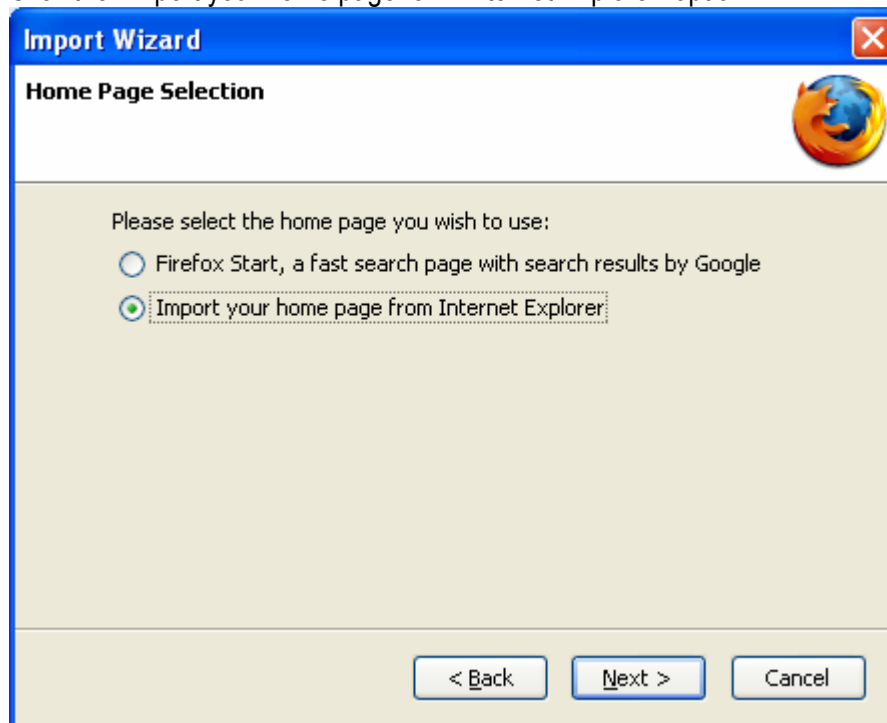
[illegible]

Import Wizard

Home Page Selection

Please select the home page you wish to use:

Firefox Start, a fast search page with search results by Google

Import your home page from Internet Explorer

< Back

Next >

Cancel